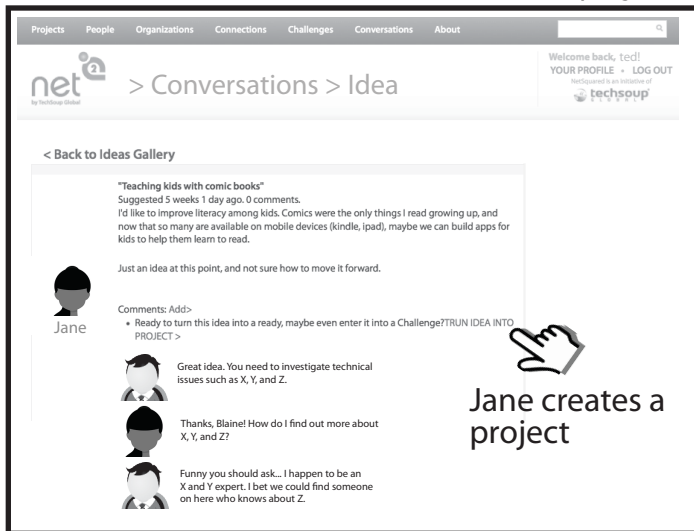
Projects People Organizations Connections Challenges Conversations About

net2 by TechSoup Global > Conversations > Idea

Welcome back, ted!
YOUR PROFILE • LOG OUT
NetSquared is an initiative of
techsoup GLOBAL

< Back to Ideas Gallery

"Teaching kids with comic books"
Suggested 5 weeks 1 day ago. 0 comments.
I'd like to improve literacy among kids. Comics were the only things I read growing up, and now that so many are available on mobile devices (kindle, ipad), maybe we can build apps for kids to help them learn to read.

Just an idea at this point, and not sure how to move it forward.

Jane

Comments: Add>
• Ready to turn this idea into a ready, maybe even enter it into a Challenge?TRUN IDEA INTO PROJECT >

Great idea. You need to investigate technical issues such as X, Y, and Z.

Thanks, Blaine! How do I find out more about X, Y, and Z?

Funny you should ask... I happen to be an X and Y expert. I bet we could find someone on here who knows about Z.

Jane creates a project